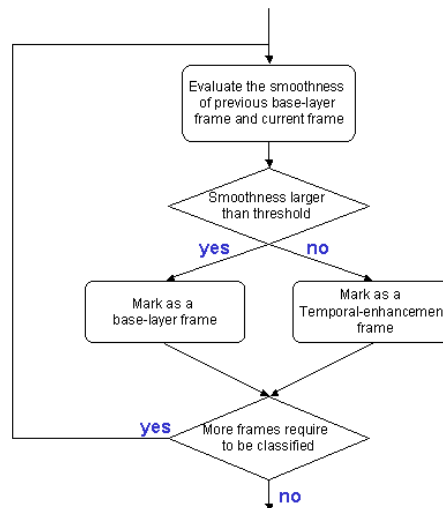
Evaluate the smoothness of previous base-layer frame and current frame

Smoothness larger than threshold

yes

no

Mark as a base-layer frame

Mark as a Temporal-enhancemen frame

yes

More frames require to be classified

no